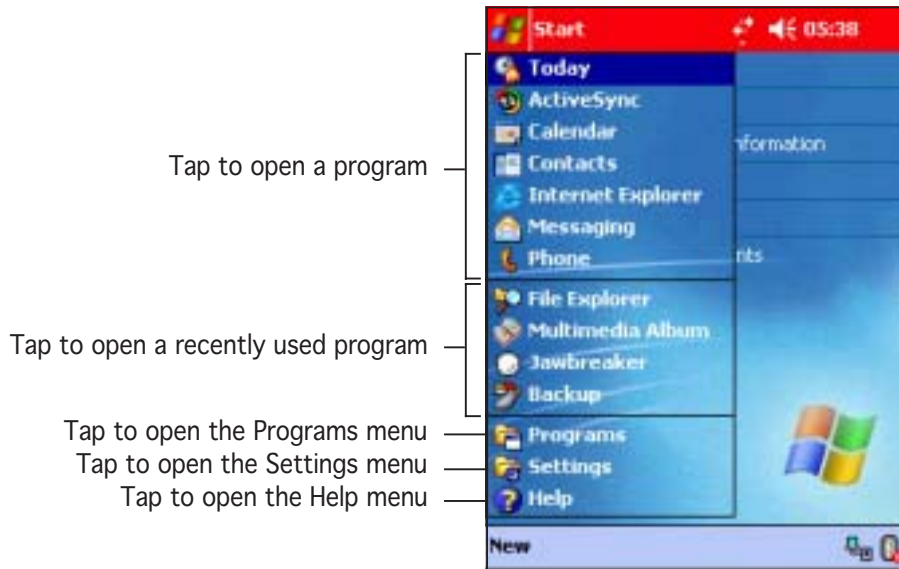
Start 05:38

Today
ActiveSync
Calendar
Contacts
Internet Explorer
Messaging
Phone

File Explorer
Multimedia Album
Jawbreaker
Backup

Programs
Settings
Help

nformation
nts

New

Tap to open a program
Tap to open a recently used program
Tap to open the Programs menu
Tap to open the Settings menu
Tap to open the Help menu